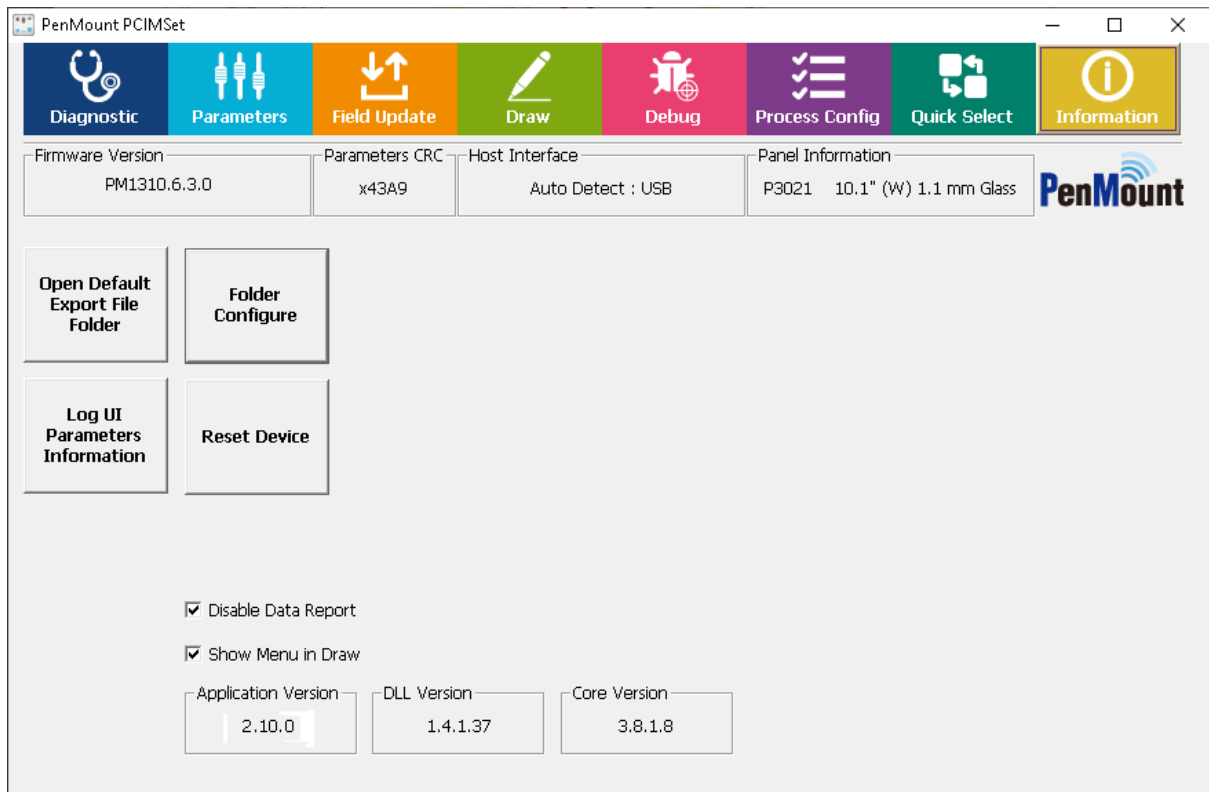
PenMount PCIMSet

Diagnostic
Parameters
Field Update
Draw
Debug
Process Config
Quick Select
Information

Firmware Version
PM1310.6.3.0
Parameters CRC
x43A9
Host Interface
Auto Detect : USB
Panel Information
P3021 10.1" (W) 1.1 mm Glass

PenMount

Open Default Export File Folder
Folder Configure
Log UI Parameters Information
Reset Device

☑ Disable Data Report
☑ Show Menu in Draw

Application Version
2.10.0
DLL Version
1.4.1.37
Core Version
3.8.1.8